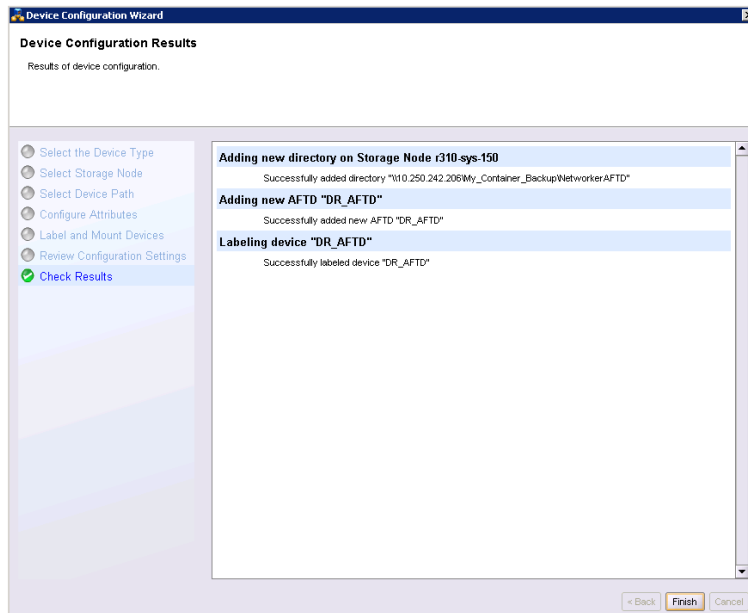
Device Configuration Wizard

Device Configuration Results

Results of device configuration.

Select the Device Type
Select Storage Node
Select Device Path
Configure Attributes
Label and Mount Devices
Review Configuration Settings
Check Results

Adding new directory on Storage Node r310-sys-150

Successfully added directory "\\10.250.242.206\My_Container_Backup\NetworkerAFTD"

Adding new AFTD "DR_AFTD"

Successfully added new AFTD "DR_AFTD"

Labeling device "DR_AFTD"

Successfully labeled device "DR_AFTD"

< Back Finish Cancel